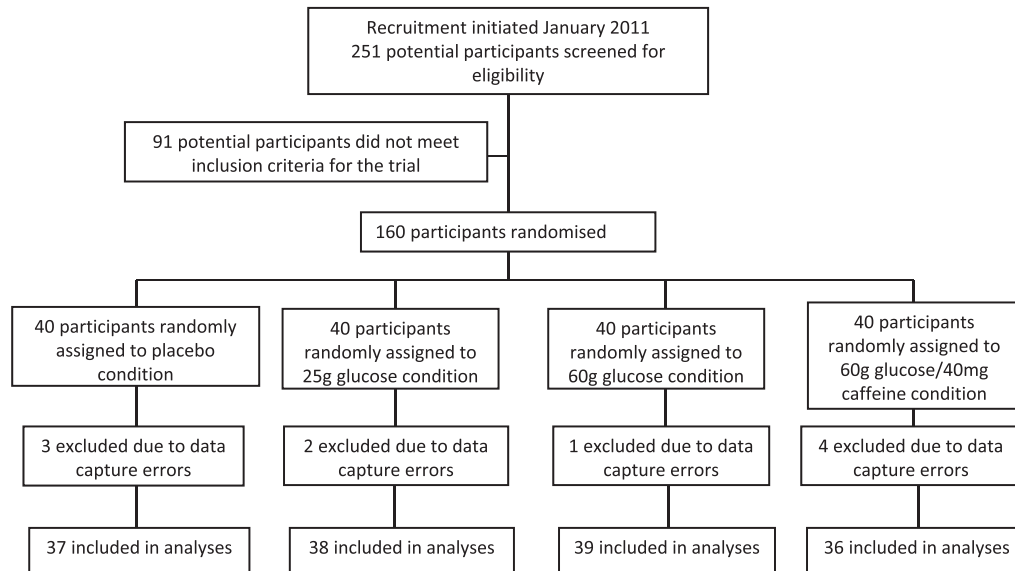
Recruitment initiated January 2011
251 potential participants screened for eligibility

91 potential participants did not meet inclusion criteria for the trial

160 participants randomised

40 participants randomly assigned to placebo condition

3 excluded due to data capture errors

37 included in analyses

40 participants randomly assigned to 25g glucose condition

2 excluded due to data capture errors

38 included in analyses

40 participants randomly assigned to 60g glucose condition

1 excluded due to data capture errors

39 included in analyses

40 participants randomly assigned to 60g glucose/40mg caffeine condition

4 excluded due to data capture errors

36 included in analyses